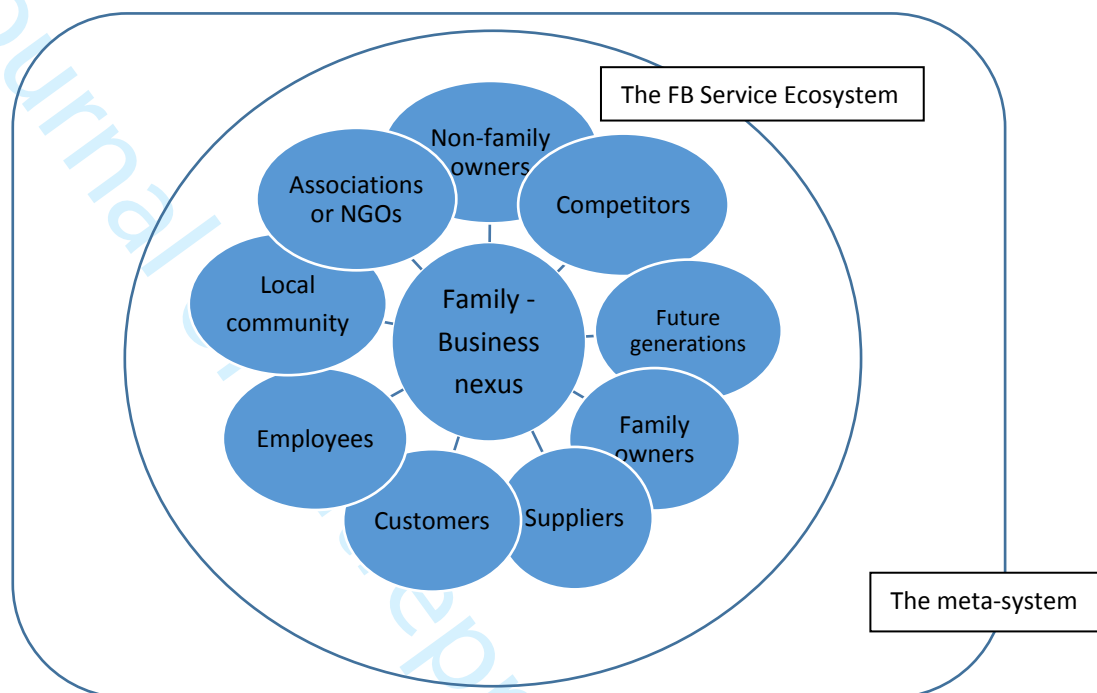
The FB Service Ecosystem

Non-family owners

Associations or NGOs

Competitors

Local community

Family - Business nexus

Future generations

Family owners

Employees

Customers

Suppliers

The meta-system